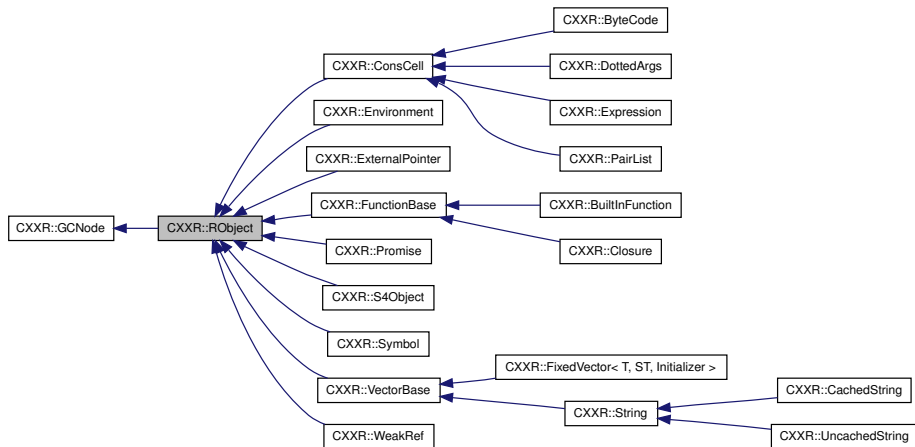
CXXR::ByteCode
CXXR::ConsCell
CXXR::DottedArgs
CXXR::Expression
CXXR::Environment
CXXR::PairList
CXXR::ExternalPointer
CXXR::FunctionBase
CXXR::BuiltInFunction
CXXR::GCNode
CXXR::RObject
CXXR::Closure
CXXR::Promise
CXXR::S4Object
CXXR::Symbol
CXXR::FixedVector< T, ST, Initializer >
CXXR::VectorBase
CXXR::CachedString
CXXR::String
CXXR::WeakRef
CXXR::UncachedString